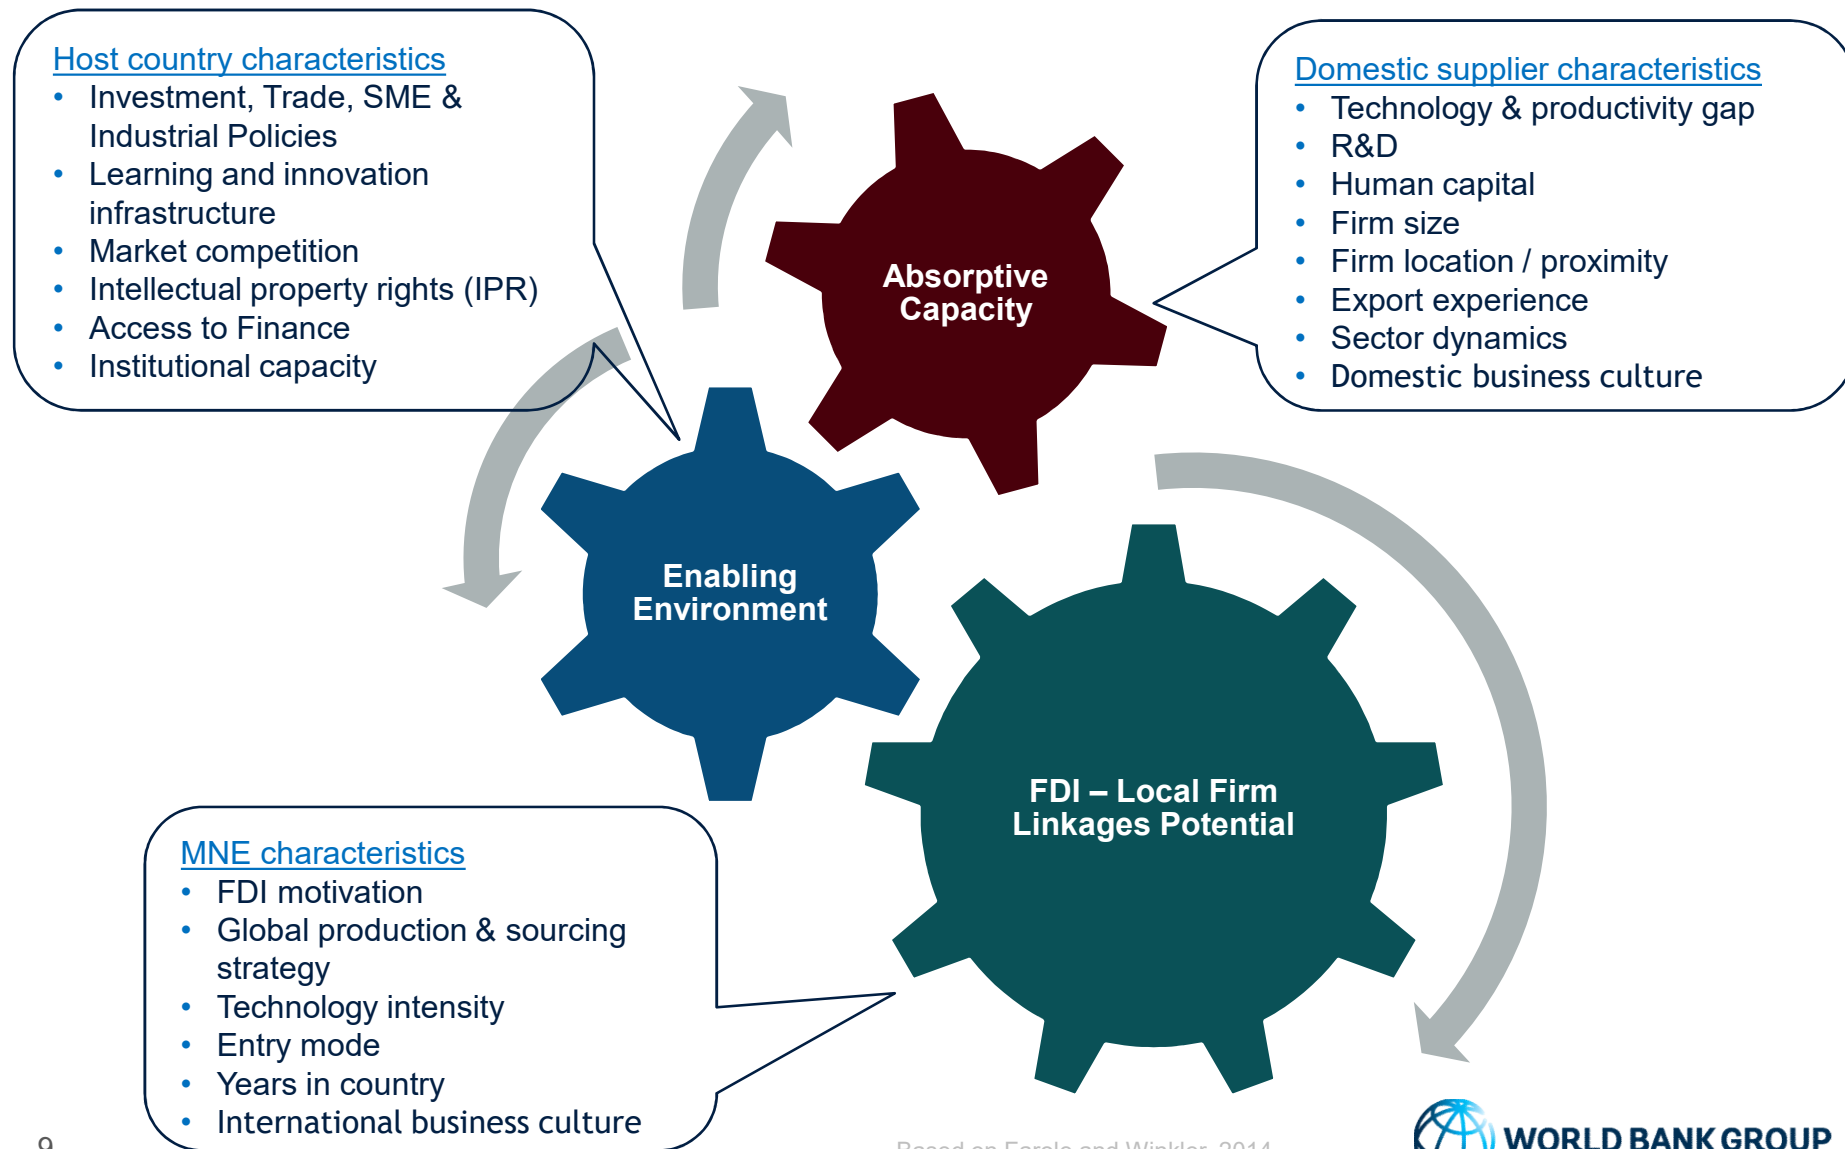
Host country characteristics
- Investment, Trade, SME & Industrial Policies
- Learning and innovation infrastructure
- Market competition
- Intellectual property rights (IPR)
- Access to Finance
- Institutional capacity

Domestic supplier characteristics
- Technology & productivity gap
- R&D
- Human capital
- Firm size
- Firm location / proximity
- Export experience
- Sector dynamics
- Domestic business culture

Absorptive Capacity

Enabling Environment

FDI – Local Firm Linkages Potential

MNE characteristics
- FDI motivation
- Global production & sourcing strategy
- Technology intensity
- Entry mode
- Years in country
- International business culture

9

Based on Farole and Winkler, 2014

WORLD BANK GROUP